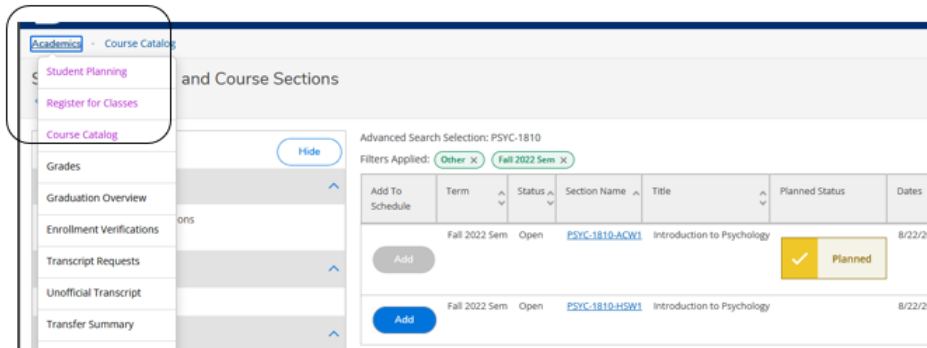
Academics · Course Catalog

Student Planning
Register for Classes
Course Catalog
Grades
Graduation Overview
Enrollment Verifications
Transcript Requests
Unofficial Transcript
Transfer Summary

S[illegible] and Course Sections

Hide

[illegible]ons

Advanced Search Selection: PSYC-1810
Filters Applied: Other × Fall 2022 Sem ×

| Add To Schedule | Term | Status | Section Name | Title | Planned Status | Dates |
|---|---|---|---|---|---|---|
| Add | Fall 2022 Sem | Open | PSYC-1810-ACW1 | Introduction to Psychology | Planned | 8/22/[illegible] |
| Add | Fall 2022 Sem | Open | PSYC-1810-HSW1 | Introduction to Psychology | | 8/22/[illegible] |